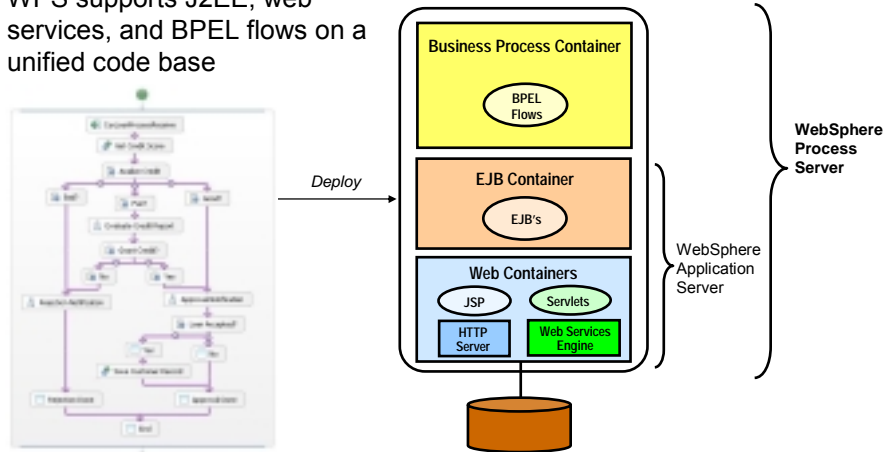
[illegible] supports J2EE, web services, and BPEL flows on a unified code base

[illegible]

Deploy

Business Process Container

BPEL Flows

EJB Container

EJB's

Web Containers

JSP

Servlets

HTTP Server

Web Services Engine

WebSphere Application Server

WebSphere Process Server